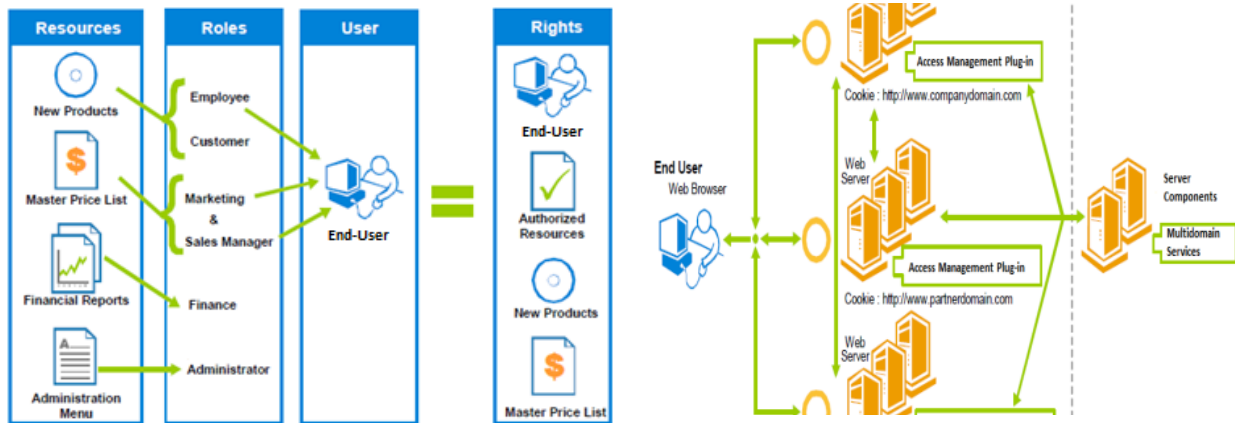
Resources

New Products

$

Master Price List

Financial Reports

A

Administration Menu

Roles

Employee

Customer

Marketing & Sales Manager

Finance

Administrator

User

End-User

Rights

End-User

Authorized Resources

New Products

$

Master Price List

Access Management Plug-in

Cookie : http://www.companydomain.com

Web Server

End User

Web Browser

Access Management Plug-in

Cookie : http://www.partnerdomain.com

Web Server

Server Components

Multidomain Services